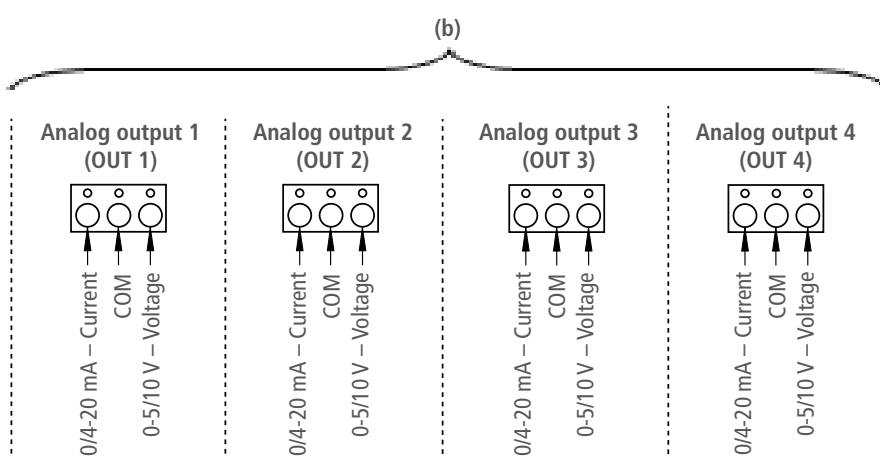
(b)

Analog output 1
(OUT 1)

0/4-20 mA – Current
COM
0-5/10 V – Voltage

Analog output 2
(OUT 2)

0/4-20 mA – Current
COM
0-5/10 V – Voltage

Analog output 3
(OUT 3)

0/4-20 mA – Current
COM
0-5/10 V – Voltage

Analog output 4
(OUT 4)

0/4-20 mA – Current
COM
0-5/10 V – Voltage